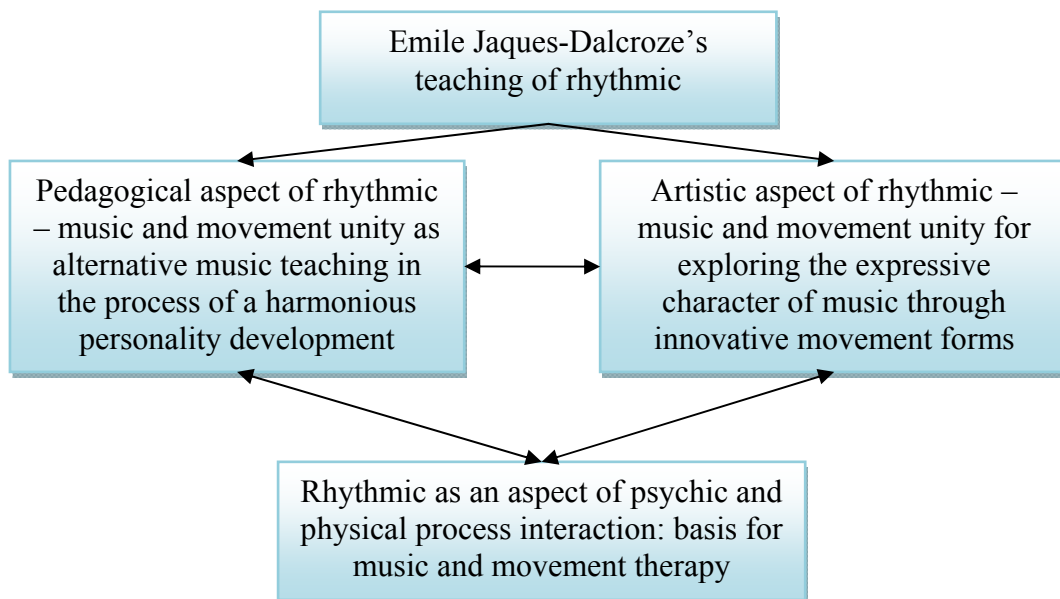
Emile Jaques-Dalcroze’s teaching of rhythmic

Pedagogical aspect of rhythmic – music and movement unity as alternative music teaching in the process of a harmonious personality development

Artistic aspect of rhythmic – music and movement unity for exploring the expressive character of music through innovative movement forms

Rhythmic as an aspect of psychic and physical process interaction: basis for music and movement therapy